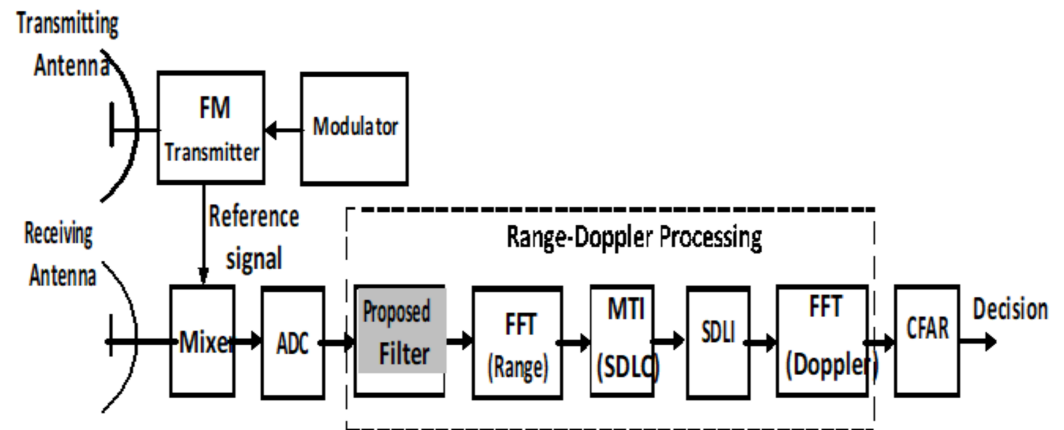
Transmitting Antenna

FM Transmitter

Modulator

Reference signal

Receiving Antenna

Range-Doppler Processing

Mixer

ADC

Proposed Filter

FFT (Range)

MTI (SDLC)

SDLI

FFT (Doppler)

CFAR

Decision